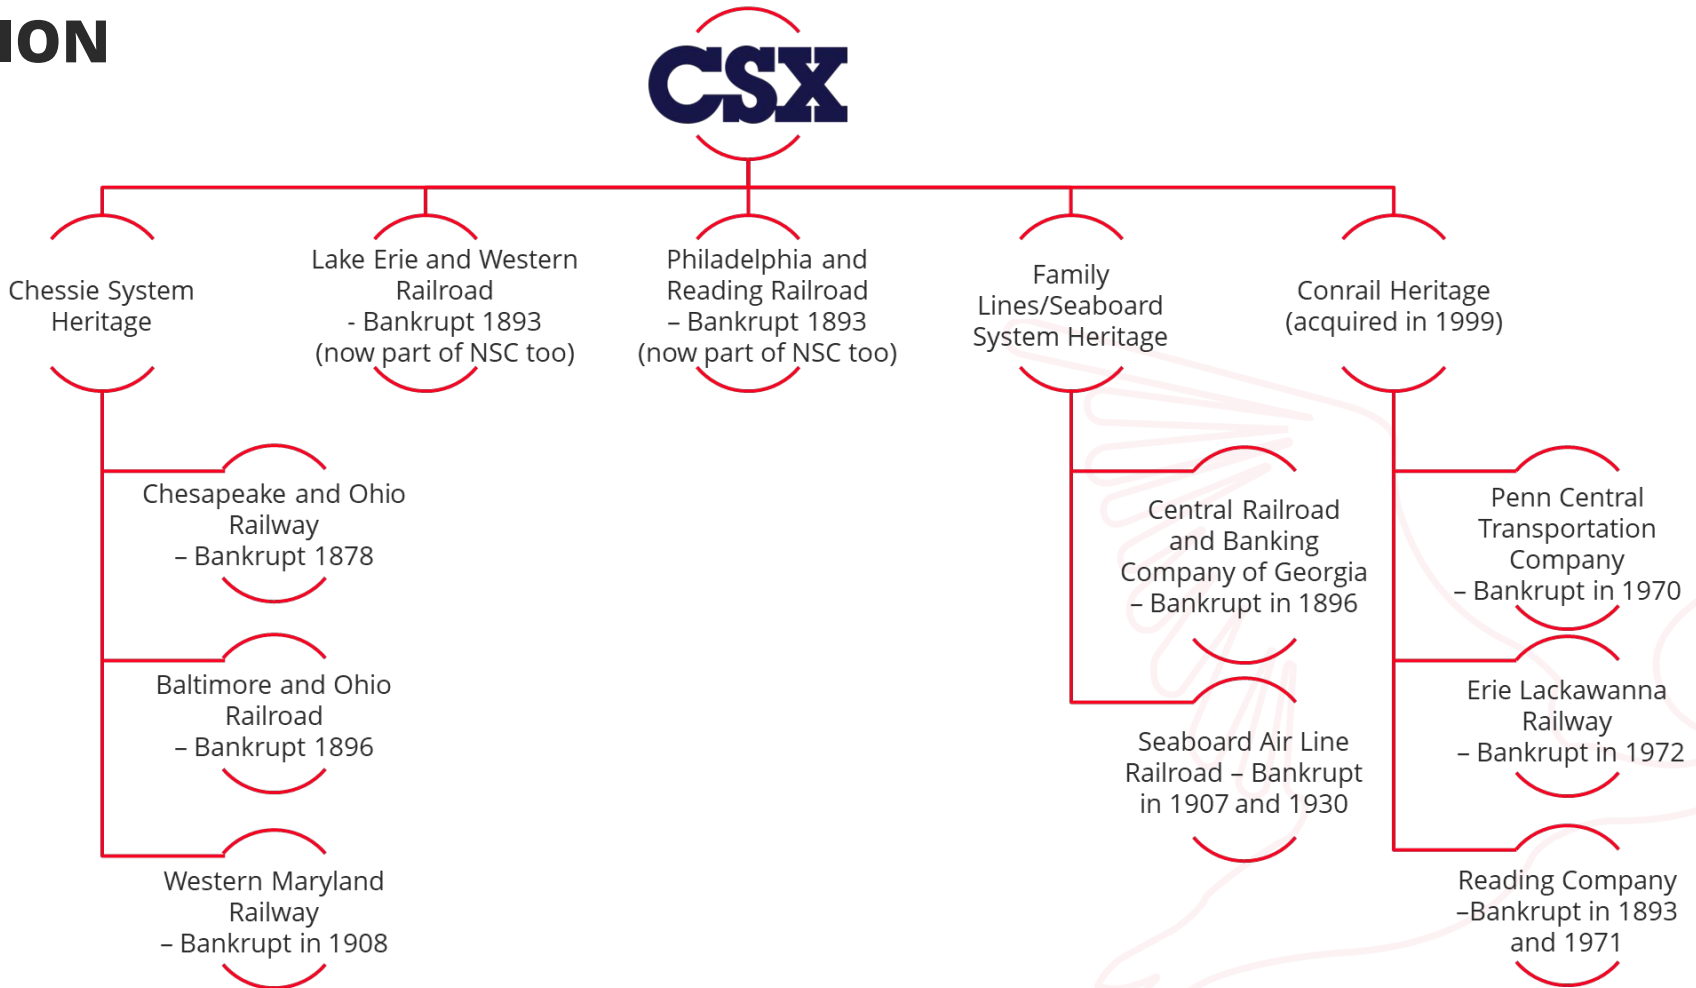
ION

CSX

Chessie System Heritage

Lake Erie and Western Railroad - Bankrupt 1893 (now part of NSC too)

Philadelphia and Reading Railroad – Bankrupt 1893 (now part of NSC too)

Family Lines/Seaboard System Heritage

Conrail Heritage (acquired in 1999)

Chesapeake and Ohio Railway – Bankrupt 1878

Baltimore and Ohio Railroad – Bankrupt 1896

Western Maryland Railway – Bankrupt in 1908

Central Railroad and Banking Company of Georgia – Bankrupt in 1896

Seaboard Air Line Railroad – Bankrupt in 1907 and 1930

Penn Central Transportation Company – Bankrupt in 1970

Erie Lackawanna Railway – Bankrupt in 1972

Reading Company –Bankrupt in 1893 and 1971